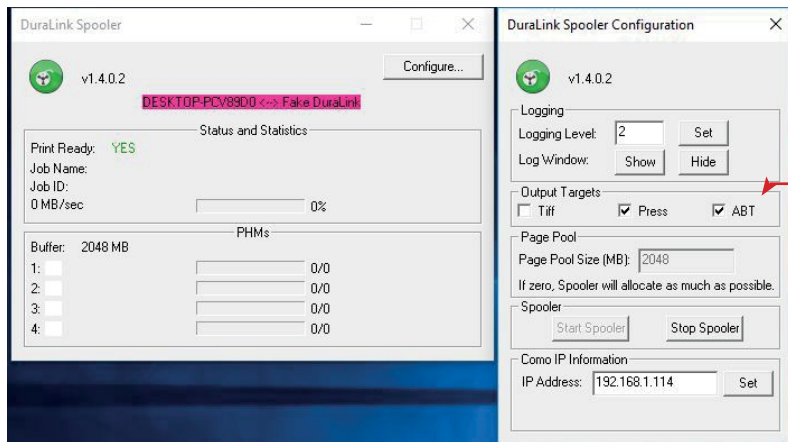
DuraLink Spooler

v1.4.0.2

Configure...

DESKTOP-PCV89D0 <--> Fake DuraLink

Status and Statistics

Print Ready: YES

Job Name:

Job ID:

0 MB/sec

0%

PHMs

Buffer: 2048 MB

1: 0/0

2: 0/0

3: 0/0

4: 0/0

DuraLink Spooler Configuration

v1.4.0.2

Logging

Logging Level: 2

Set

Log Window: Show Hide

Output Targets

Tiff

Press

ABT

Page Pool

Page Pool Size (MB): 2048

If zero, Spooler will allocate as much as possible.

Spooler

Start Spooler

Stop Spooler

Como IP Information

IP Address: 192.168.1.114

Set